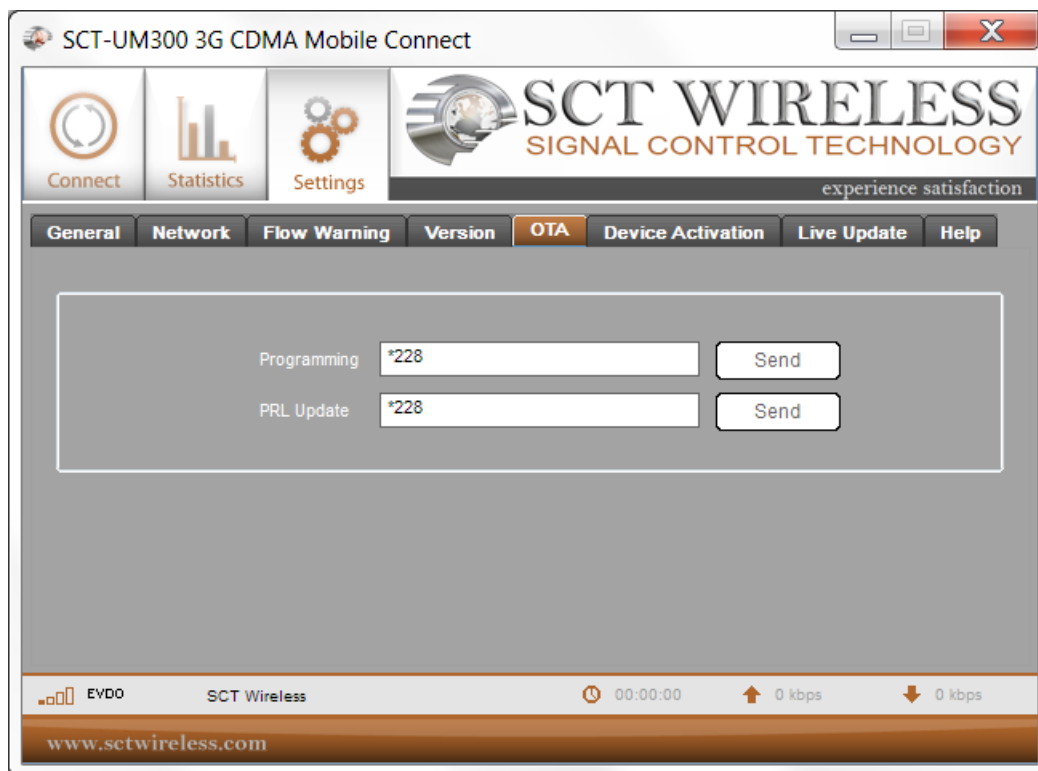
SCT-UM300 3G CDMA Mobile Connect

Connect
Statistics
Settings

SCT WIRELESS
SIGNAL CONTROL TECHNOLOGY
experience satisfaction

General
Network
Flow Warning
Version
OTA
Device Activation
Live Update
Help

Programming *228 Send
PRL Update *228 Send

EVDO
SCT Wireless
00:00:00
0 kbps
0 kbps

www.sctwireless.com